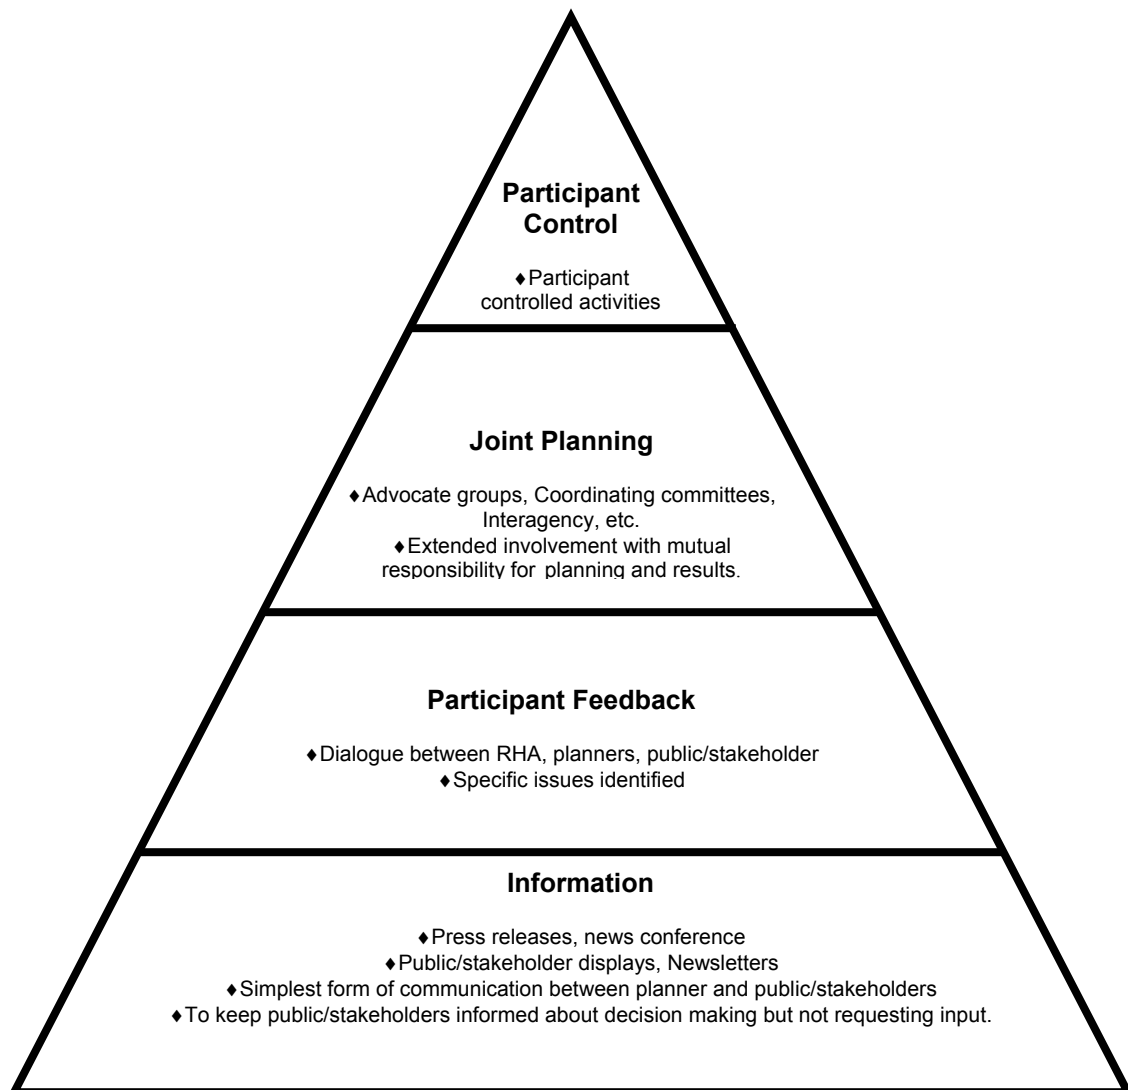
**Participant Control**

♦Participant controlled activities

**Joint Planning**

♦Advocate groups, Coordinating committees, Interagency, etc.
♦Extended involvement with mutual responsibility for planning and results.

**Participant Feedback**

♦Dialogue between RHA, planners, public/stakeholder
♦Specific issues identified

**Information**

♦Press releases, news conference
♦Public/stakeholder displays, Newsletters
♦Simplest form of communication between planner and public/stakeholders
♦To keep public/stakeholders informed about decision making but not requesting input.